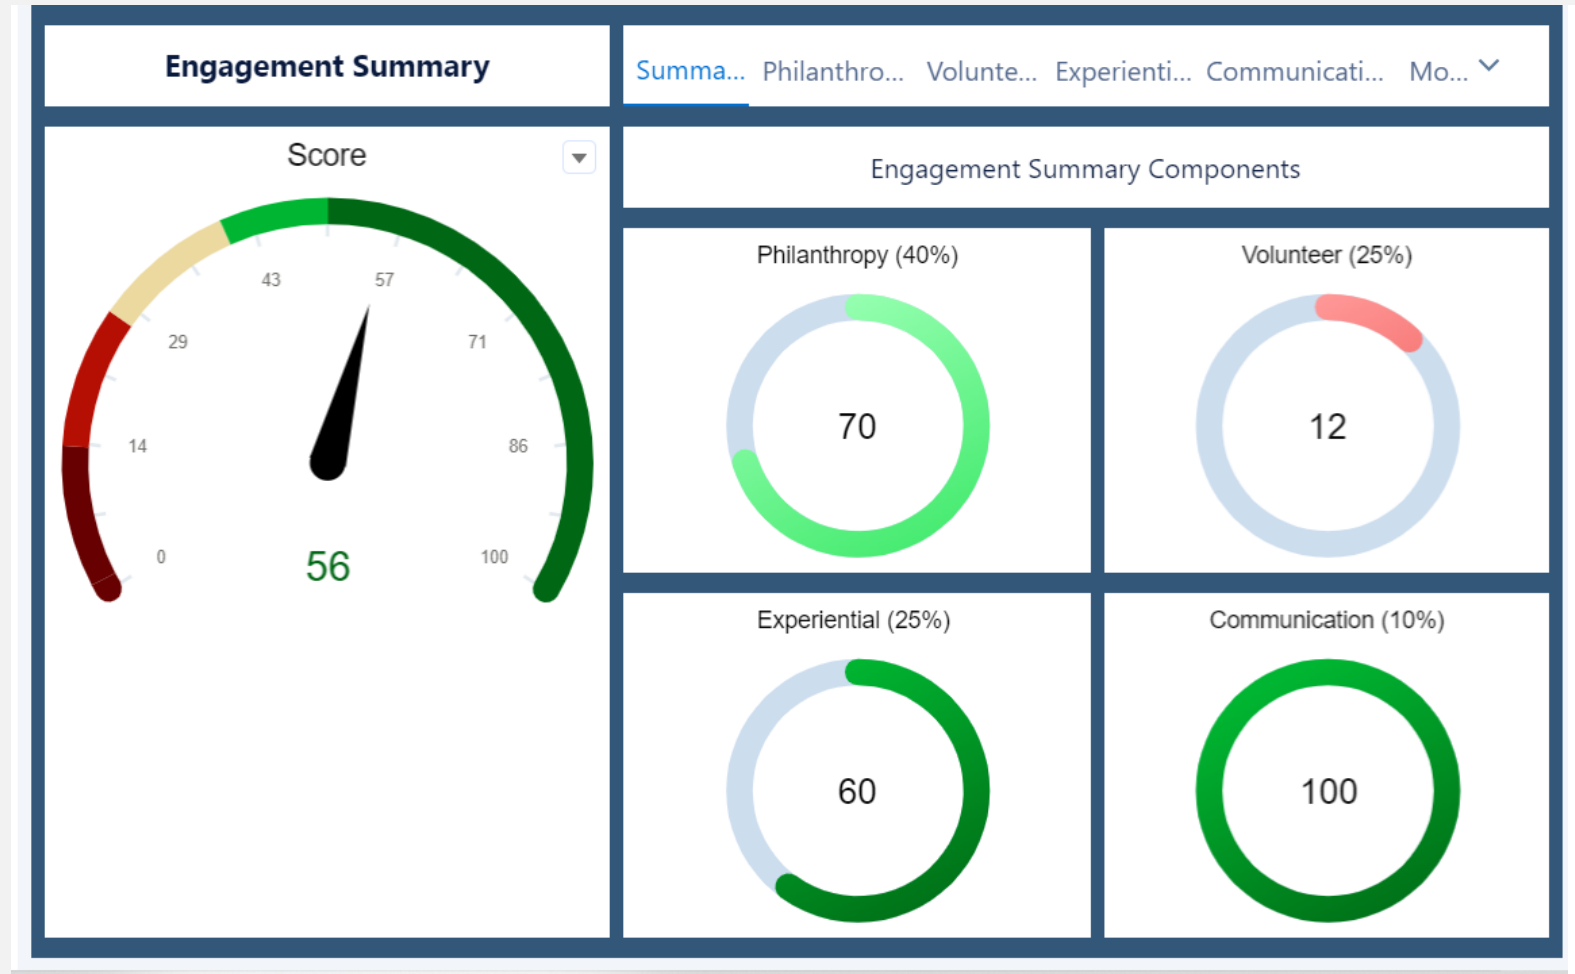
Engagement Summary

Summa... Philanthro... Volunte... Experienti... Communicati... Mo...

Score

0
14
29
43
57
71
86
100

56

Engagement Summary Components

Philanthropy (40%)

70

Volunteer (25%)

12

Experiential (25%)

60

Communication (10%)

100